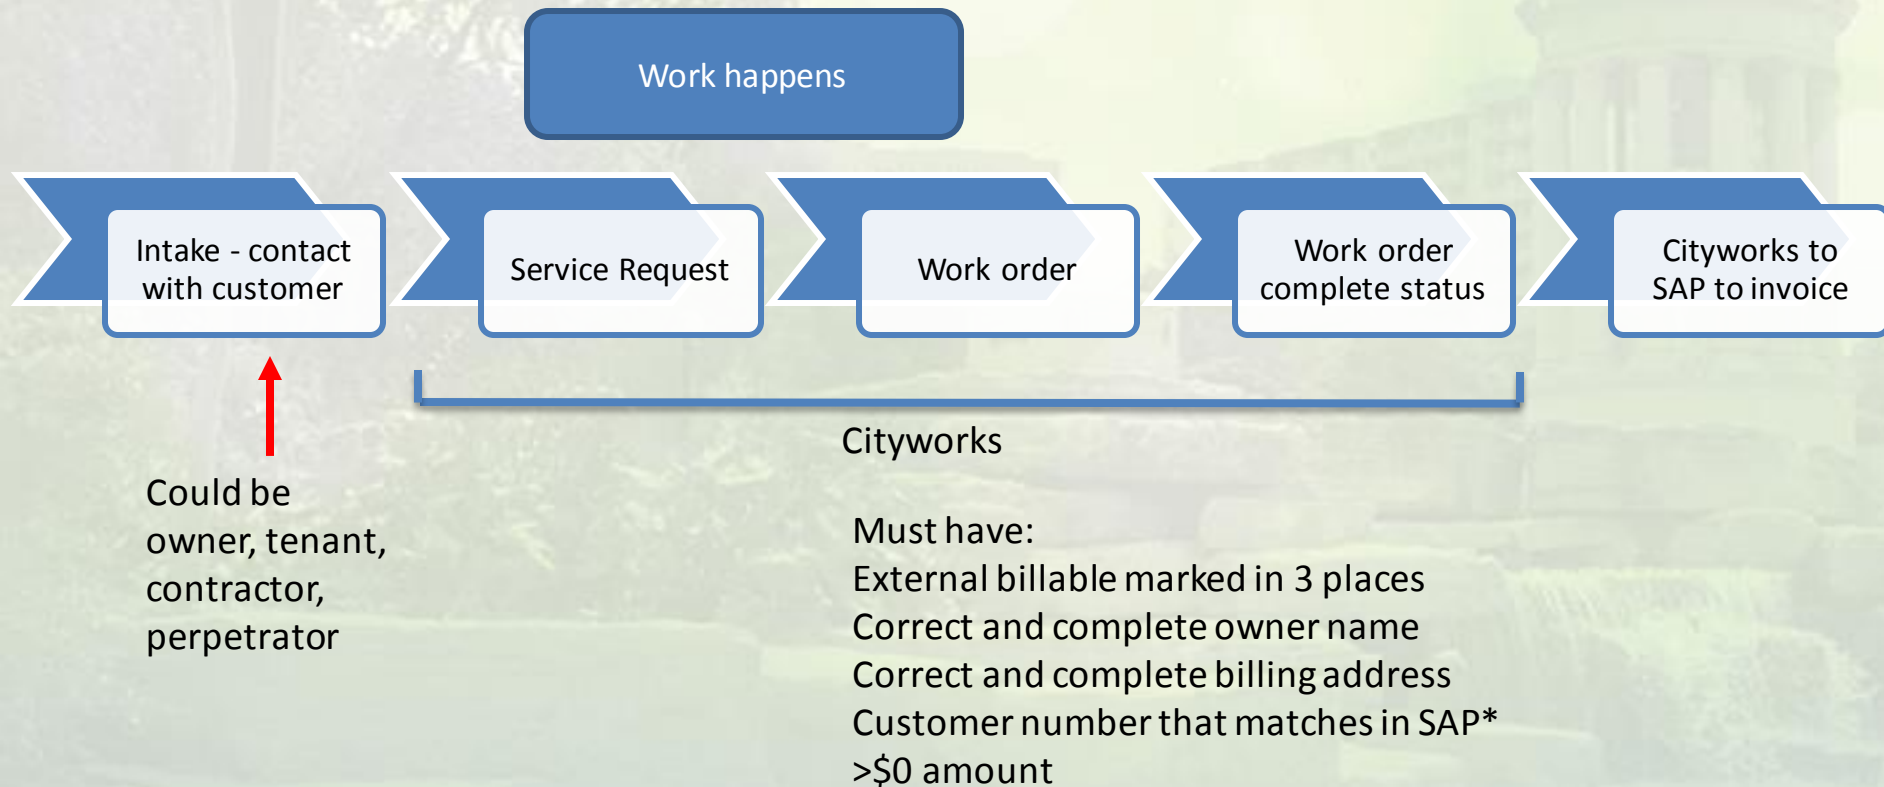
Work happens

Intake - contact with customer

Service Request

Work order

Work order complete status

Cityworks to SAP to invoice

Cityworks

Could be owner, tenant, contractor, perpetrator

Must have:
External billable marked in 3 places
Correct and complete owner name
Correct and complete billing address
Customer number that matches in SAP*
>$0 amount